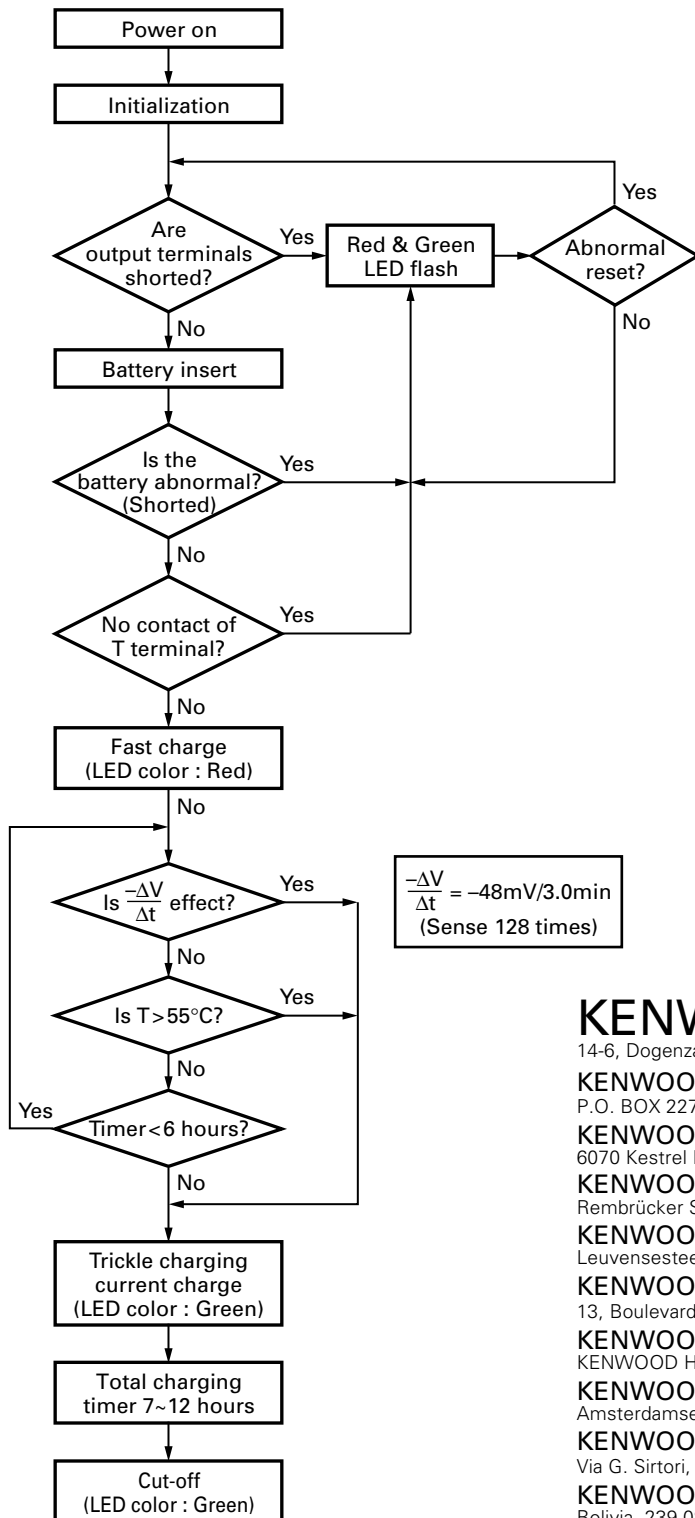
Power on

Initialization

Are output terminals shorted?

Yes

Red & Green LED flash

Abnormal reset?

Yes

No

No

Battery insert

Is the battery abnormal? (Shorted)

Yes

No

No contact of T terminal?

Yes

No

Fast charge (LED color : Red)

No

Is $\frac{-\Delta V}{\Delta t}$ effect?

Yes

$\frac{-\Delta V}{\Delta t}$ = –48mV/3.0min (Sense 128 times)

No

Is T > 55°C?

Yes

No

Yes

Timer < 6 hours?

No

Trickle charging current charge (LED color : Green)

Total charging timer 7~12 hours

Cut-off (LED color : Green)

KENW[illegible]
14-6, Dogenza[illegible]

KENWOO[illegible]
P.O. BOX 227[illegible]

KENWOO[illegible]
6070 Kestrel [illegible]

KENWOO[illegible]
Rembrücker S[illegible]

KENWOO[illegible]
Leuvensestee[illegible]

KENWOO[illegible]
13, Boulevard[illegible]

KENWOO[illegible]
KENWOOD H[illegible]

KENWOO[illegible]
Amsterdamse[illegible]

KENWOO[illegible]
Via G. Sirtori, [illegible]

KENWOO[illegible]
Bolivia, 239 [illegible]